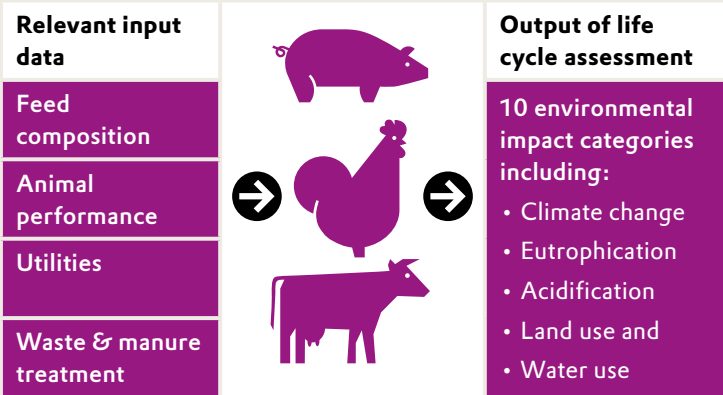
Relevant input data

Feed composition

Animal performance

Utilities

Waste & manure treatment

Output of life cycle assessment

10 environmental impact categories including:

• Climate change
• Eutrophication
• Acidification
• Land use and
• Water use